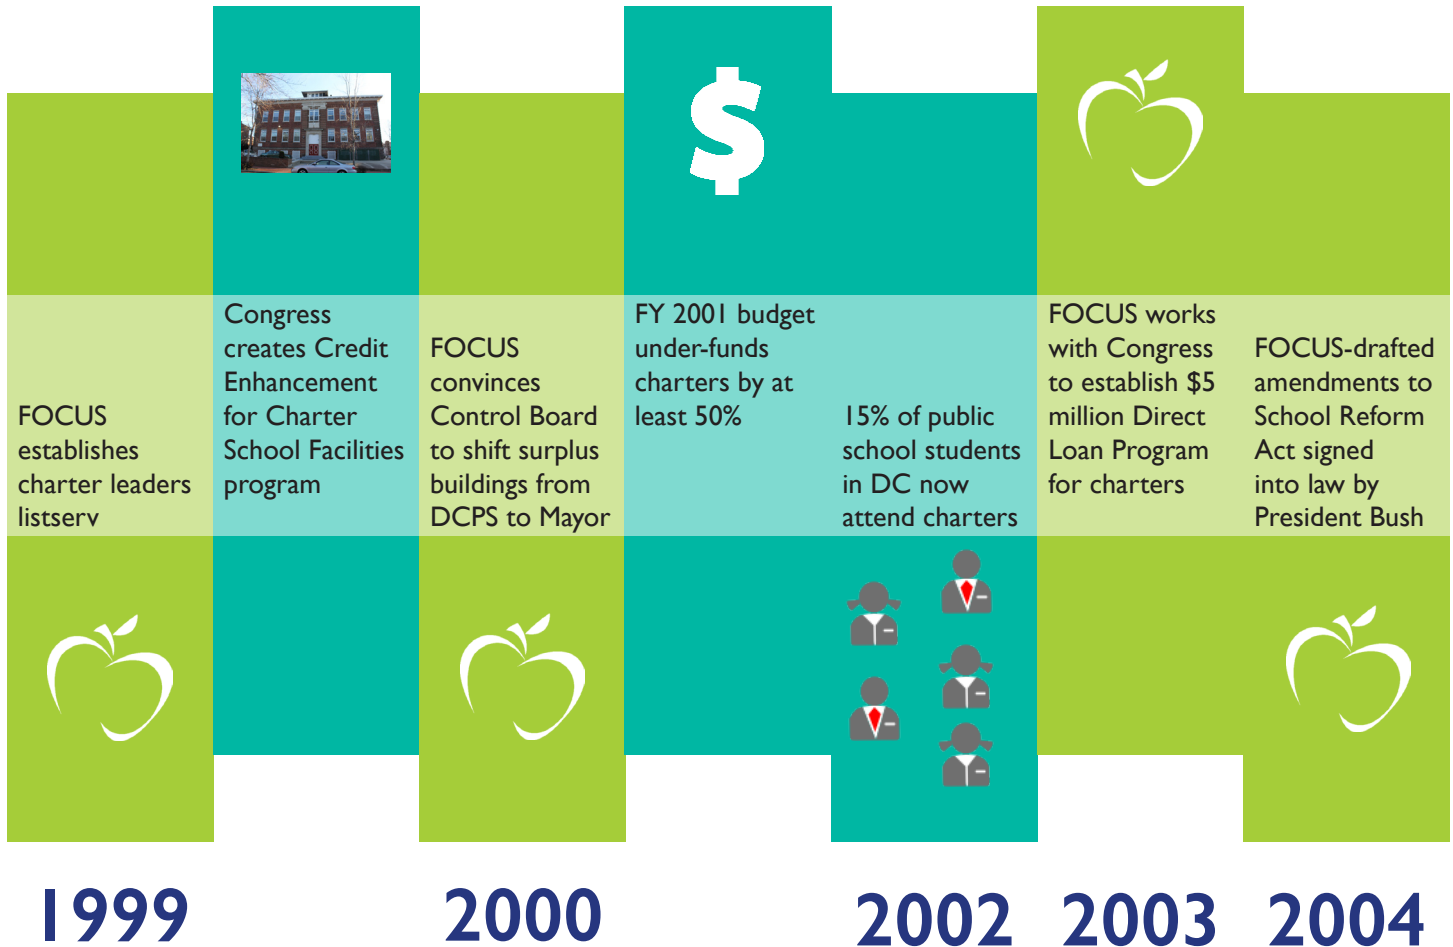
$

FOCUS establishes charter leaders listserv

Congress creates Credit Enhancement for Charter School Facilities program

FOCUS convinces Control Board to shift surplus buildings from DCPS to Mayor

FY 2001 budget under-funds charters by at least 50%

15% of public school students in DC now attend charters

FOCUS works with Congress to establish $5 million Direct Loan Program for charters

FOCUS-drafted amendments to School Reform Act signed into law by President Bush

1999

2000

2002

2003

2004